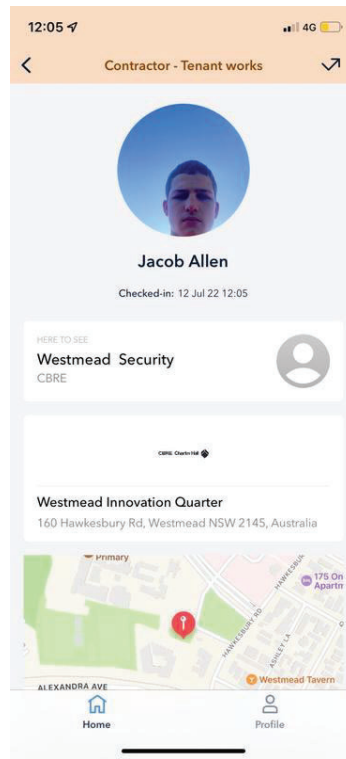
12:05

4G

Contractor - Tenant works

Jacob Allen

Checked-in: 12 Jul 22 12:05

HERE TO SEE

Westmead Security

CBRE

CBRE Charter Hall

Westmead Innovation Quarter

160 Hawkesbury Rd, Westmead NSW 2145, Australia

Primary

175 On Apartm

HAWKESBURY RD

HAWKESBUR

ASHLEY LA

ALEXANDRA AVE

Westmead Tavern

Home

Profile